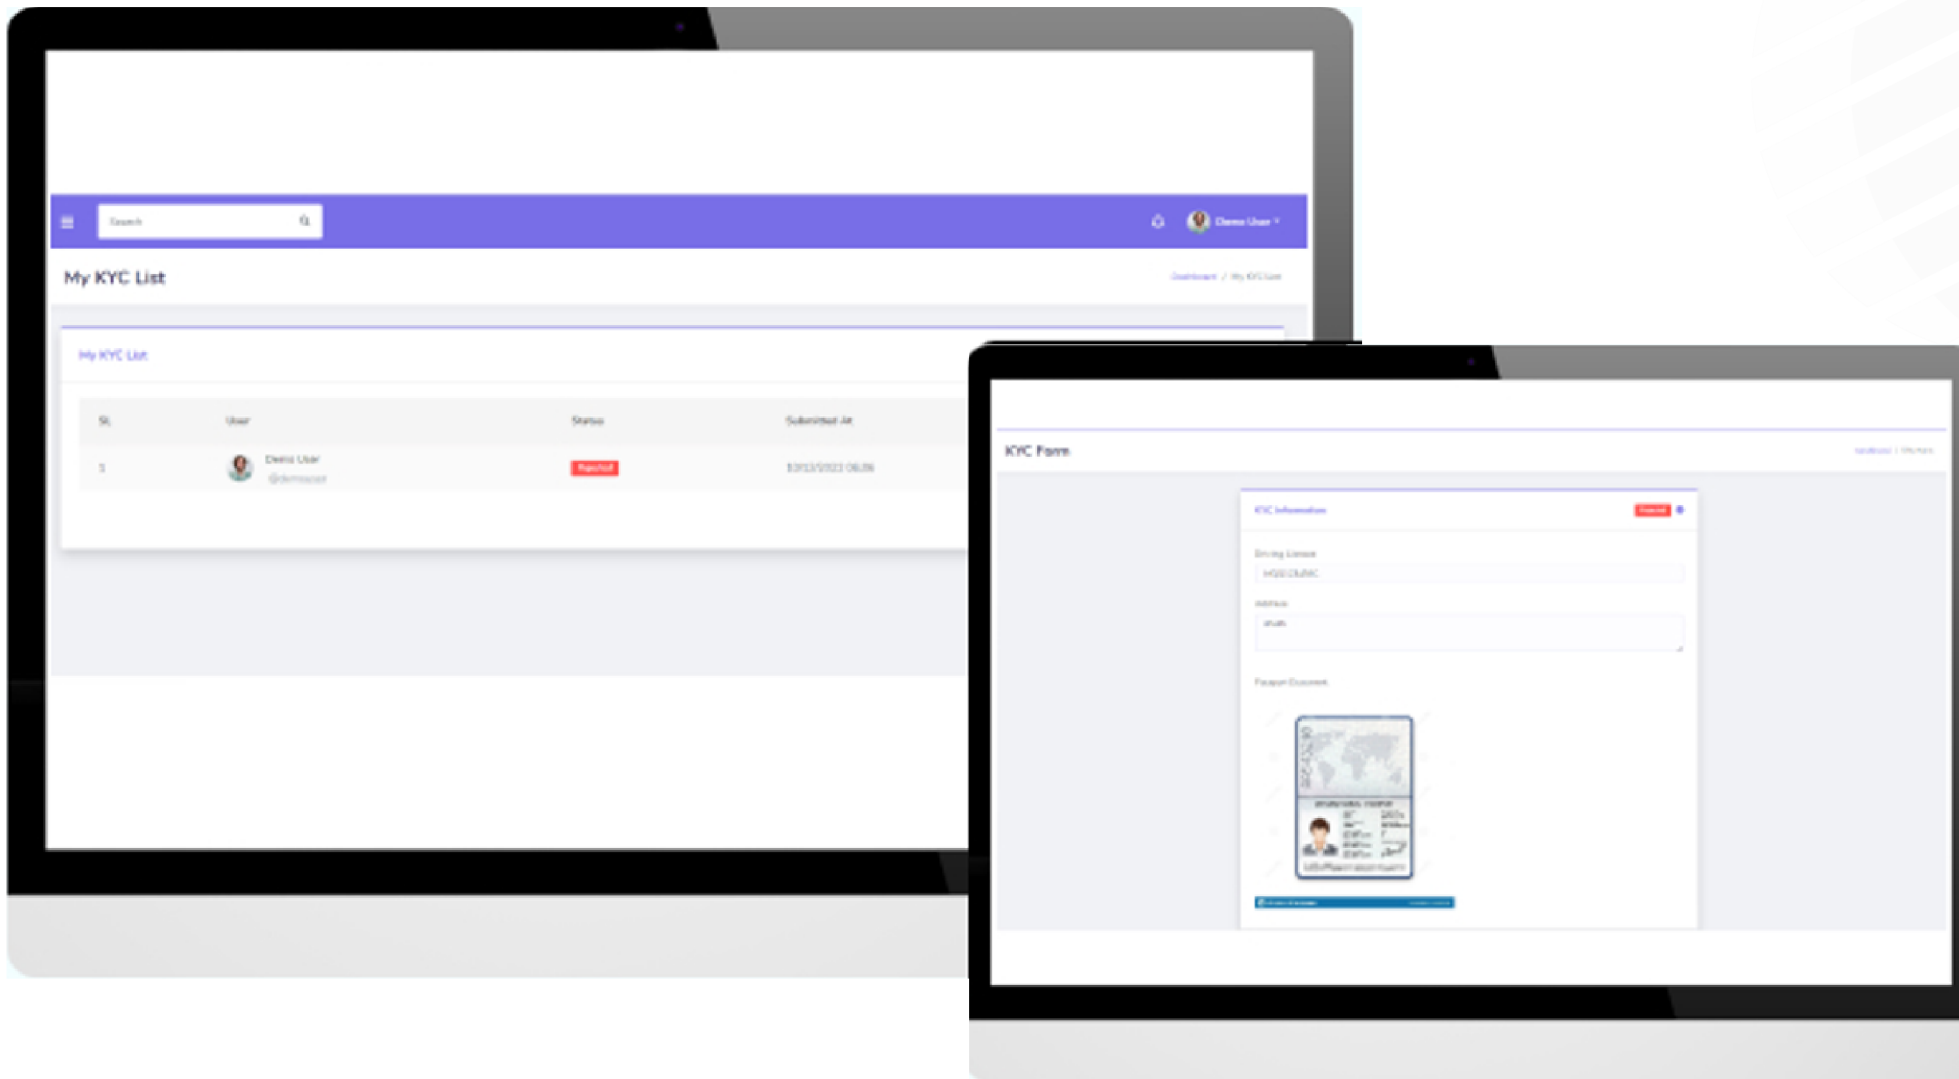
Search

Demo User

My KYC List

Dashboard / My KYC List

My KYC List

| SL | User | Status | Submitted At |
|---|---|---|---|
| 1 | Demo User @demouser | Rejected | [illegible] |

KYC Form

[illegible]

KYC Information

Rejected

Driving License

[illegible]

Address

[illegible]

Passport Document

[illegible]